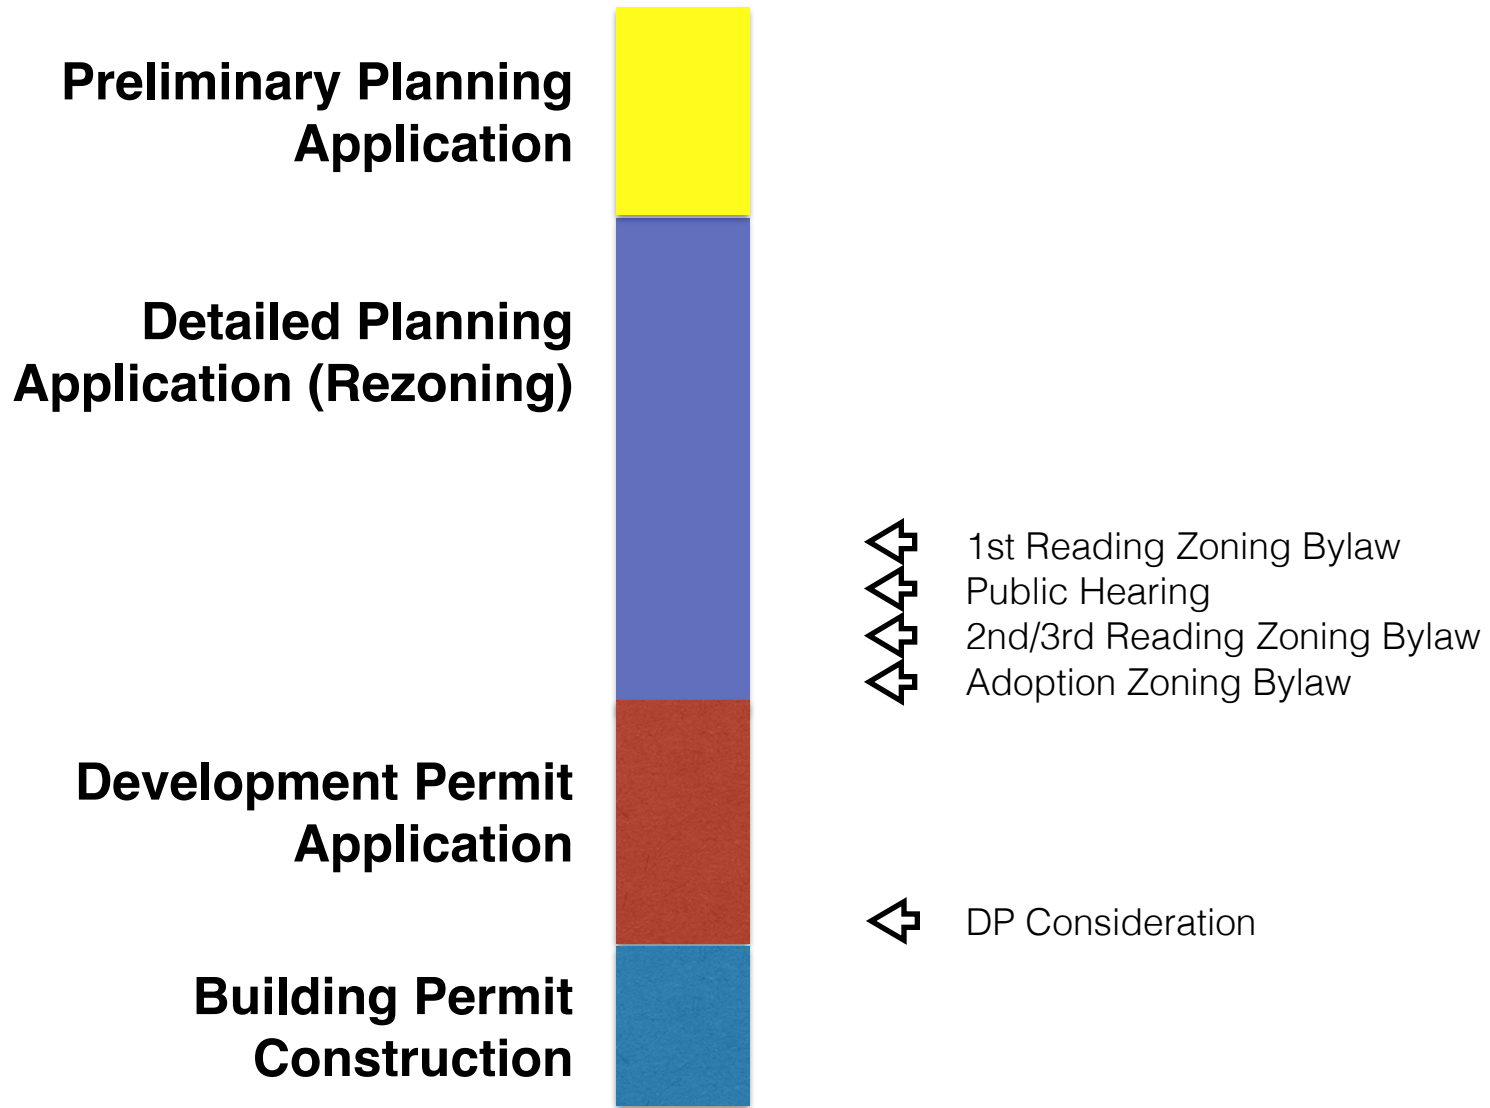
Preliminary Planning Application

Detailed Planning Application (Rezoning)

1st Reading Zoning Bylaw
Public Hearing
2nd/3rd Reading Zoning Bylaw
Adoption Zoning Bylaw

Development Permit Application

DP Consideration

Building Permit Construction